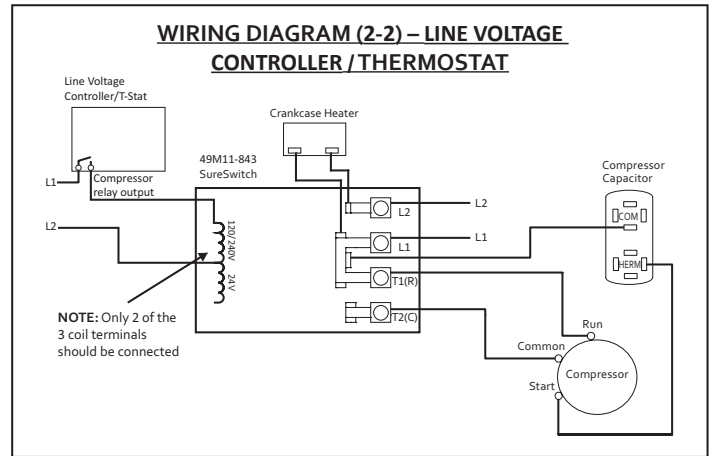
WIRING DIAGRAM (2-2) – LINE VOLTAGE CONTROLLER / THERMOSTAT

Line Voltage Controller/T-Stat

L1

Compressor relay output

Crankcase Heater

49M11-843 SureSwitch

Compressor Capacitor

L2

L2

L1

L1

120/240V

24V

COM

HERM

T1(R)

T2(C)

NOTE: Only 2 of the 3 coil terminals should be connected

Run

Common

Compressor

Start